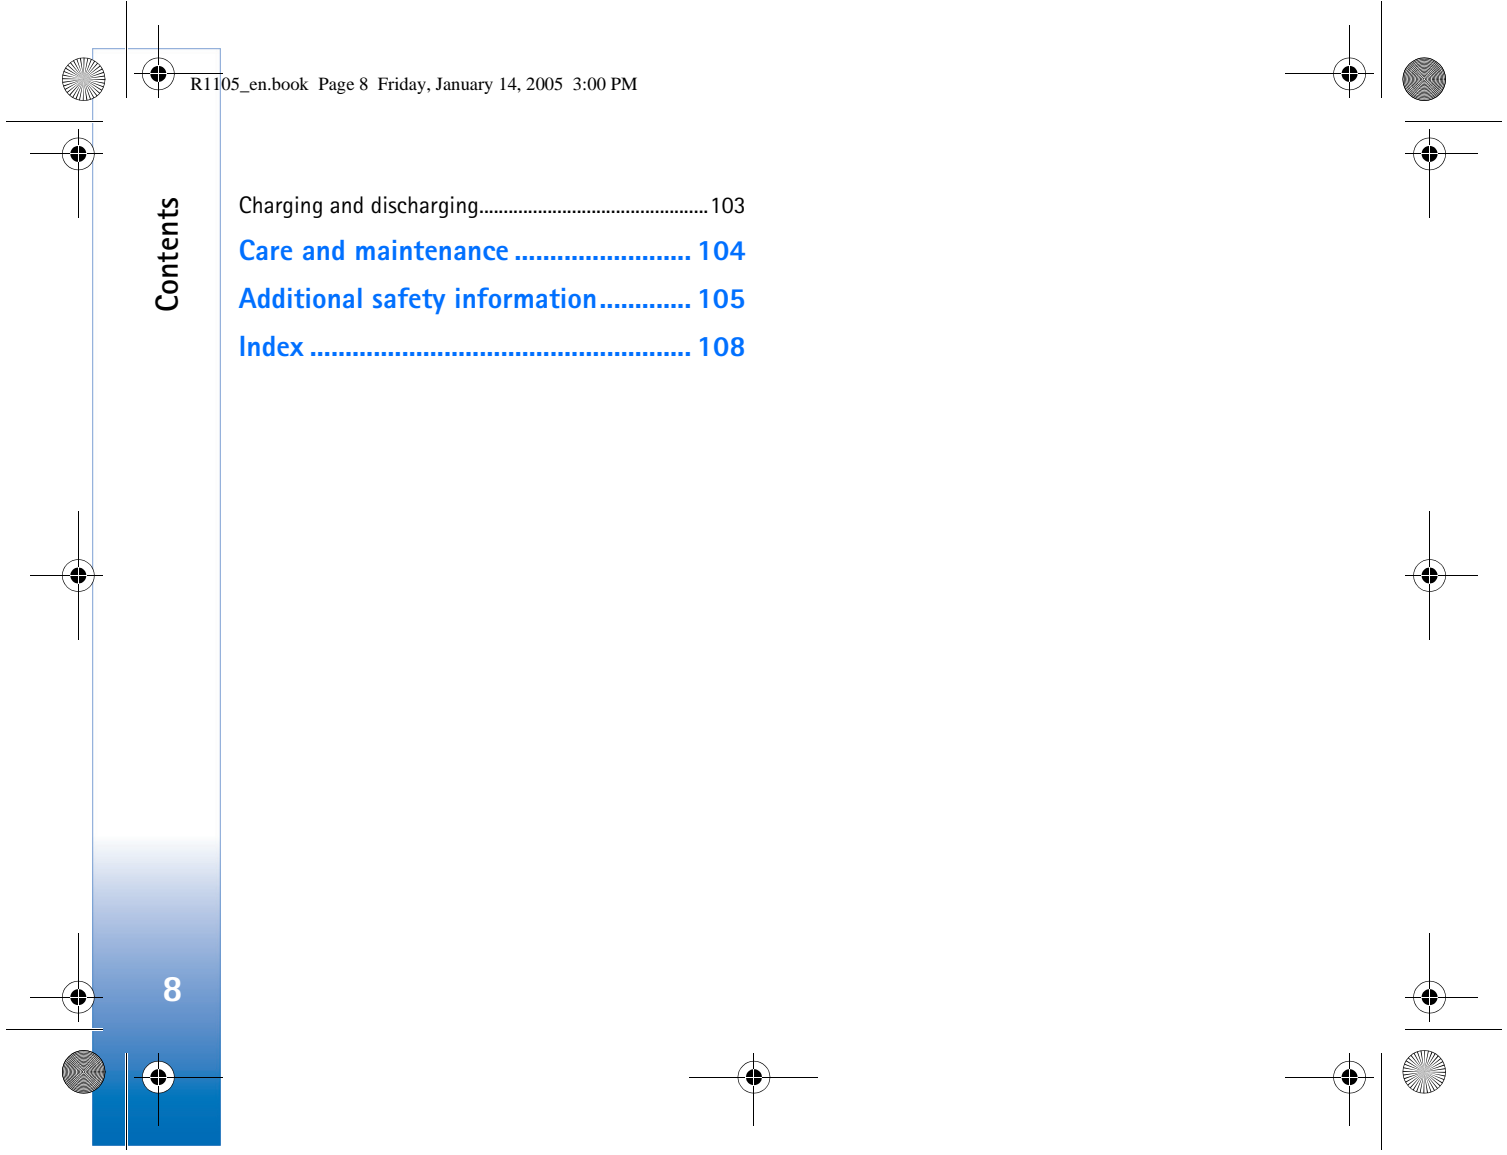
R1105_en.book Page 8 Friday, January 14, 2005 3:00 PM

Contents

Charging and discharging..............................................103
Care and maintenance ........................ 104
Additional safety information............ 105
Index ..................................................... 108

8